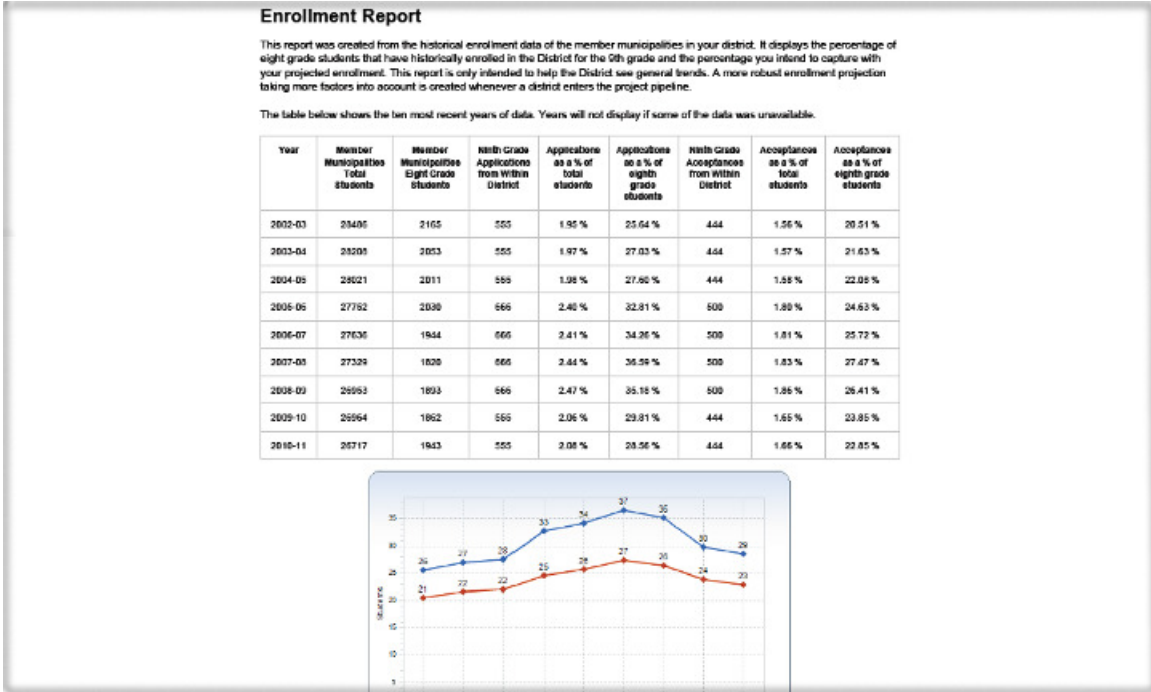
Enrollment Report

This report was created from the historical enrollment data of the member municipalities in your district. It displays the percentage of eight grade students that have historically enrolled in the District for the 9th grade and the percentage you intend to capture with your projected enrollment. This report is only intended to help the District see general trends. A more robust enrollment projection taking more factors into account is created whenever a district enters the project pipeline.

The table below shows the ten most recent years of data. Years will not display if some of the data was unavailable.

| Year | Member Municipalities Total Students | Member Municipalities Eight Grade Students | Ninth Grade Applications from Within District | Applications as a % of total students | Applications as a % of eighth grade students | Ninth Grade Acceptances from Within District | Acceptances as a % of total students | Acceptances as a % of eighth grade students |
|---|---|---|---|---|---|---|---|---|
| 2002-03 | 28466 | 2165 | 555 | 1.95 % | 25.64 % | 444 | 1.56 % | 20.51 % |
| 2003-04 | 28206 | 2053 | 555 | 1.97 % | 27.03 % | 444 | 1.57 % | 21.63 % |
| 2004-05 | 28021 | 2011 | 555 | 1.98 % | 27.60 % | 444 | 1.58 % | 22.08 % |
| 2005-06 | 27762 | 2030 | 666 | 2.40 % | 32.81 % | 500 | 1.80 % | 24.63 % |
| 2006-07 | 27636 | 1944 | 666 | 2.41 % | 34.26 % | 500 | 1.81 % | 25.72 % |
| 2007-08 | 27329 | 1820 | 666 | 2.44 % | 36.59 % | 500 | 1.83 % | 27.47 % |
| 2008-09 | 26953 | 1893 | 666 | 2.47 % | 35.18 % | 500 | 1.86 % | 26.41 % |
| 2009-10 | 26964 | 1862 | 555 | 2.06 % | 29.81 % | 444 | 1.65 % | 23.85 % |
| 2010-11 | 26717 | 1943 | 555 | 2.08 % | 28.56 % | 444 | 1.66 % | 22.85 % |

35
30
25
20
15
10
5
Students
26 27 28 33 34 37 35 30 29
21 22 22 25 26 27 26 24 23